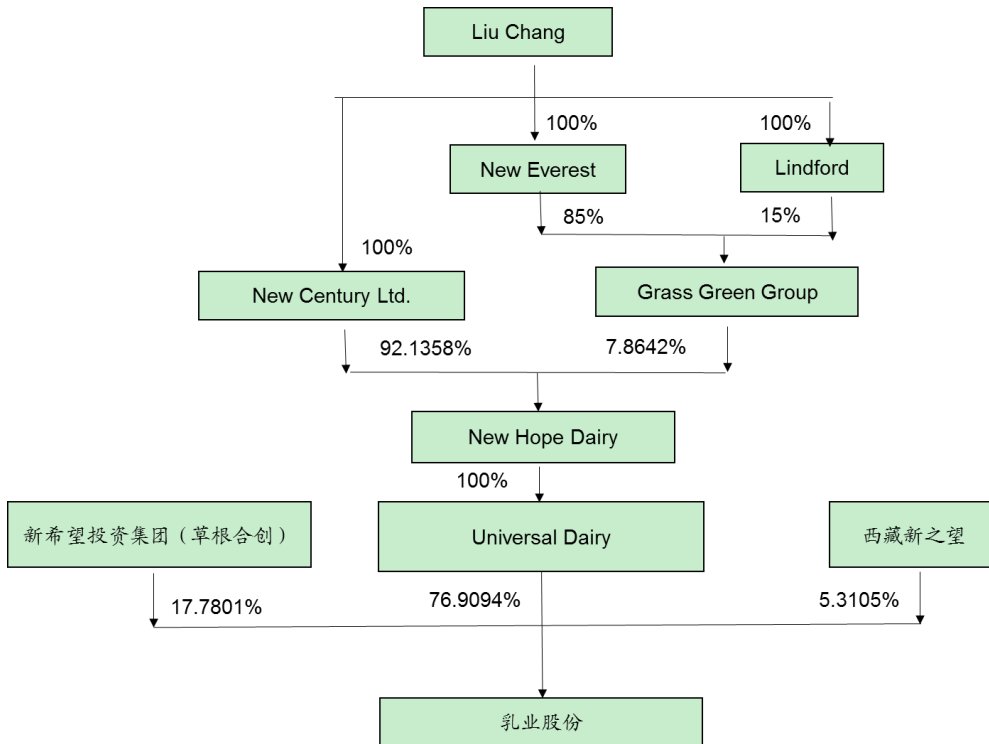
Liu Chang

100%

100%

New Everest

Lindford

85%

15%

100%

New Century Ltd.

Grass Green Group

92.1358%

7.8642%

New Hope Dairy

100%

新希望投资集团（草根合创）

Universal Dairy

西藏新之望

17.7801%

76.9094%

5.3105%

乳业股份